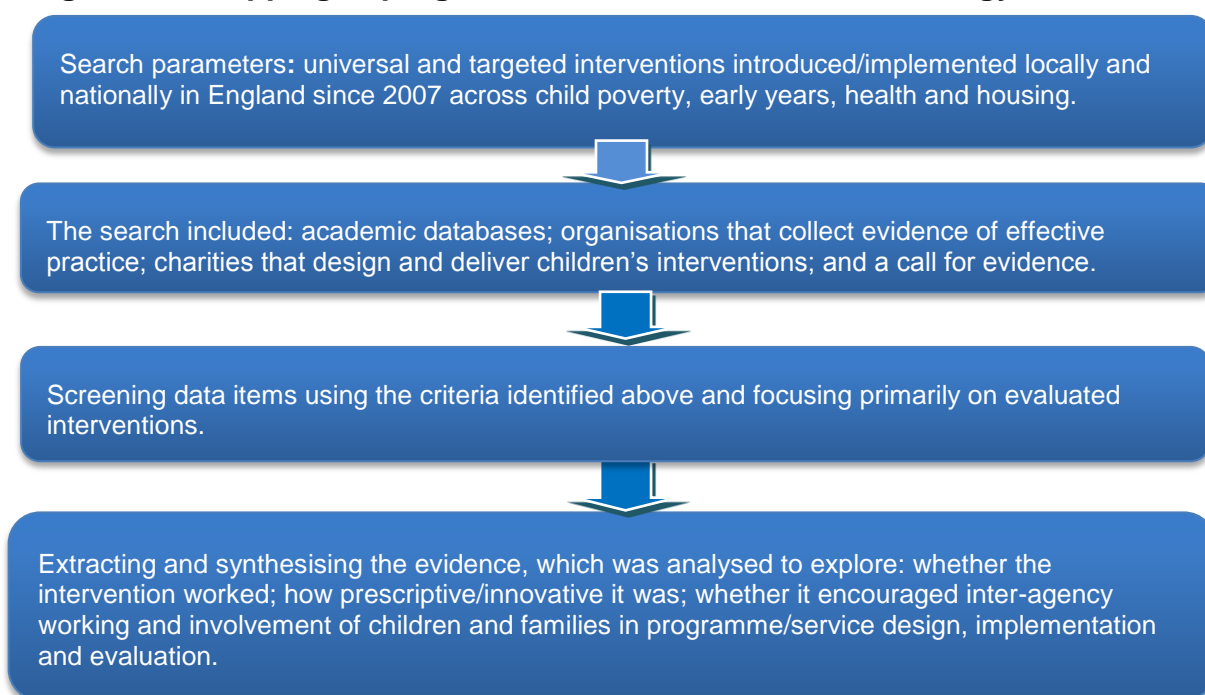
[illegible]

Search parameters: universal and targeted interventions introduced/implemented locally and nationally in England since 2007 across child poverty, early years, health and housing.

The search included: academic databases; organisations that collect evidence of effective practice; charities that design and deliver children's interventions; and a call for evidence.

Screening data items using the criteria identified above and focusing primarily on evaluated interventions.

Extracting and synthesising the evidence, which was analysed to explore: whether the intervention worked; how prescriptive/innovative it was; whether it encouraged inter-agency working and involvement of children and families in programme/service design, implementation and evaluation.